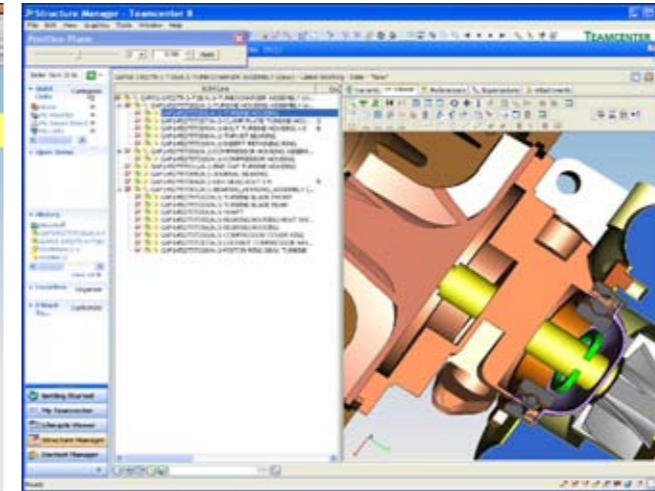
Structure Manager - Teamcenter 8

File Edit View Graphics Tools Window Help

Position Plane

Apply

TEAMCENTER

Quick Links

Open Items

History

Favorites

Getting Started

My Teamcenter

Lifecycle Viewer

Structure Manager

Content Manager

Ready

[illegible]